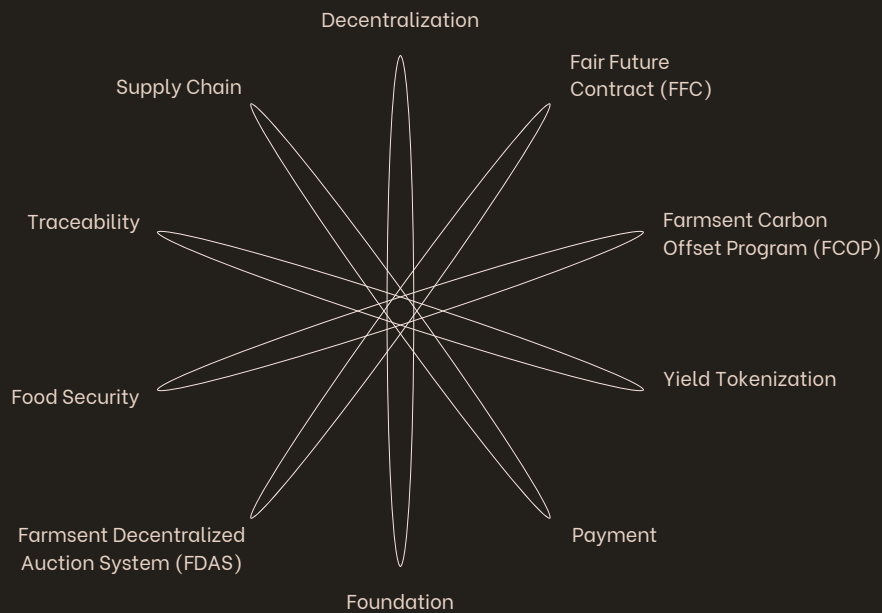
Decentralization

Fair Future Contract (FFC)

Supply Chain

Traceability

Farmsent Carbon Offset Program (FCOP)

Yield Tokenization

Food Security

Farmsent Decentralized Auction System (FDAS)

Payment

Foundation